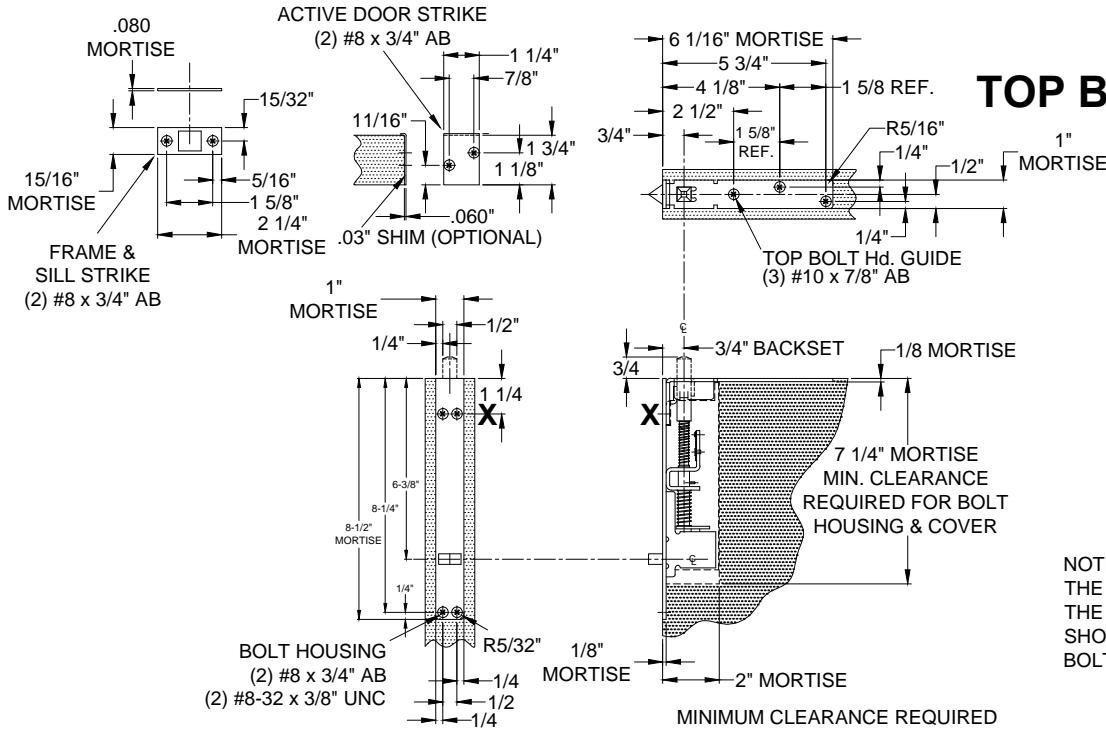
.080
MORTISE

15/32"

15/16"
MORTISE

5/16"
1 5/8"
2 1/4"
MORTISE

FRAME &
SILL STRIKE
(2) #8 x 3/4" AB

ACTIVE DOOR STRIKE
(2) #8 x 3/4" AB

1 1/4"
7/8"
11/16"
1 3/4"
1 1/8"
.060"
.03" SHIM (OPTIONAL)

6 1/16" MORTISE
5 3/4"
4 1/8"
1 5/8 REF.
2 1/2"
3/4"
1 5/8"
REF.
R5/16"
1/4"
1/2"
1"
MORTISE
1/4"
TOP BOLT Hd. GUIDE
(3) #10 x 7/8" AB

TOP B

1"
MORTISE
1/4"
1/2"
1 1/4
X
6-3/8"
8-1/4"
8-1/2"
MORTISE
1/4"
BOLT HOUSING
(2) #8 x 3/4" AB
(2) #8-32 x 3/8" UNC
R5/32"
1/4
1/2
1/4

3/4" BACKSET
3/4
1/8 MORTISE
X
7 1/4" MORTISE
MIN. CLEARANCE
REQUIRED FOR BOLT
HOUSING & COVER

1/8"
MORTISE
2" MORTISE

MINIMUM CLEARANCE REQUIRED

NOT
THE
THE
SHO
BOL